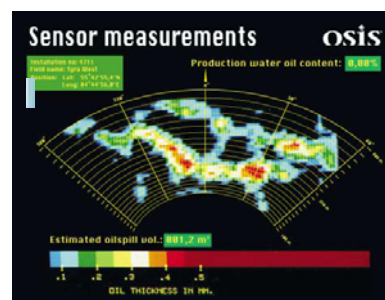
Sensor measurements

osis

Installation no: 1711
Field name: Tyra West
Position: Lat: 55°43'55,6"N
Long: 04°44'55,0"E

Production water oil content: 0,00%

Estimated oilspill vol.: 801,2 m³

.1 .2 .3 .4 .5

OIL THICKNESS IN MM.